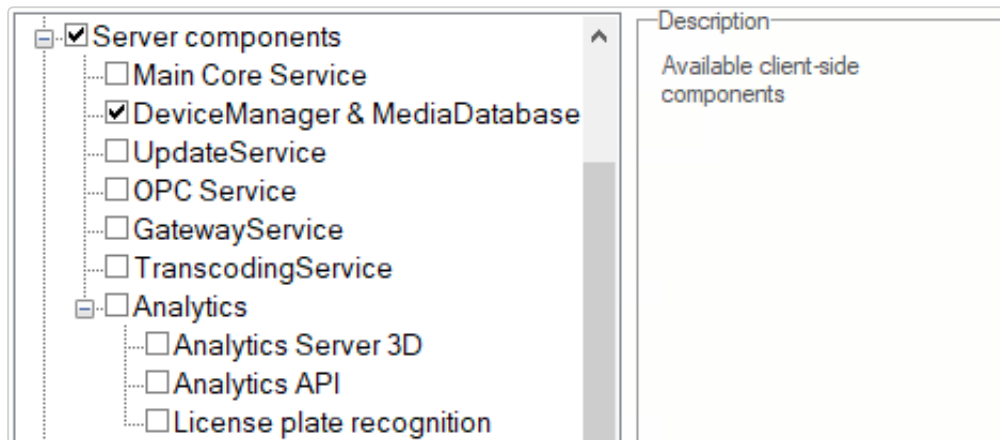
Server components
Main Core Service
DeviceManager & MediaDatabase
UpdateService
OPC Service
GatewayService
TranscodingService
Analytics
Analytics Server 3D
Analytics API
License plate recognition

Description
Available client-side components